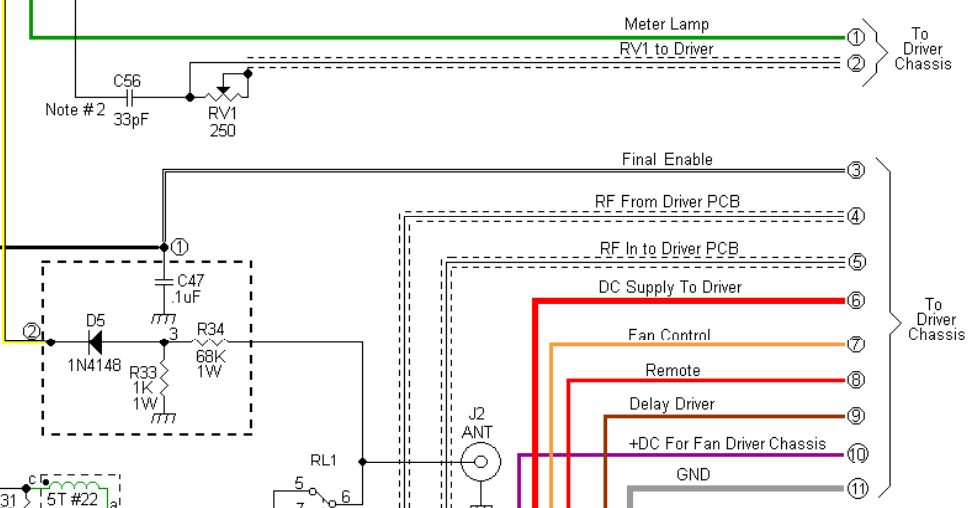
Meter Lamp
①
To Driver Chassis
RV1 to Driver
②
C56
Note # 2
33pF
RV1
250
Final Enable
③
RF From Driver PCB
④
①
RF In to Driver PCB
⑤
C47
.1uF
DC Supply To Driver
⑥
To Driver Chassis
D5
R34
②
3
1N4148
68K
1W
Fan Control
⑦
R33
1K
1W
Remote
⑧
Delay Driver
⑨
J2
ANT
+DC For Fan Driver Chassis
⑩
RL1
GND
⑪
c
31
5T #22
a
5
6
7